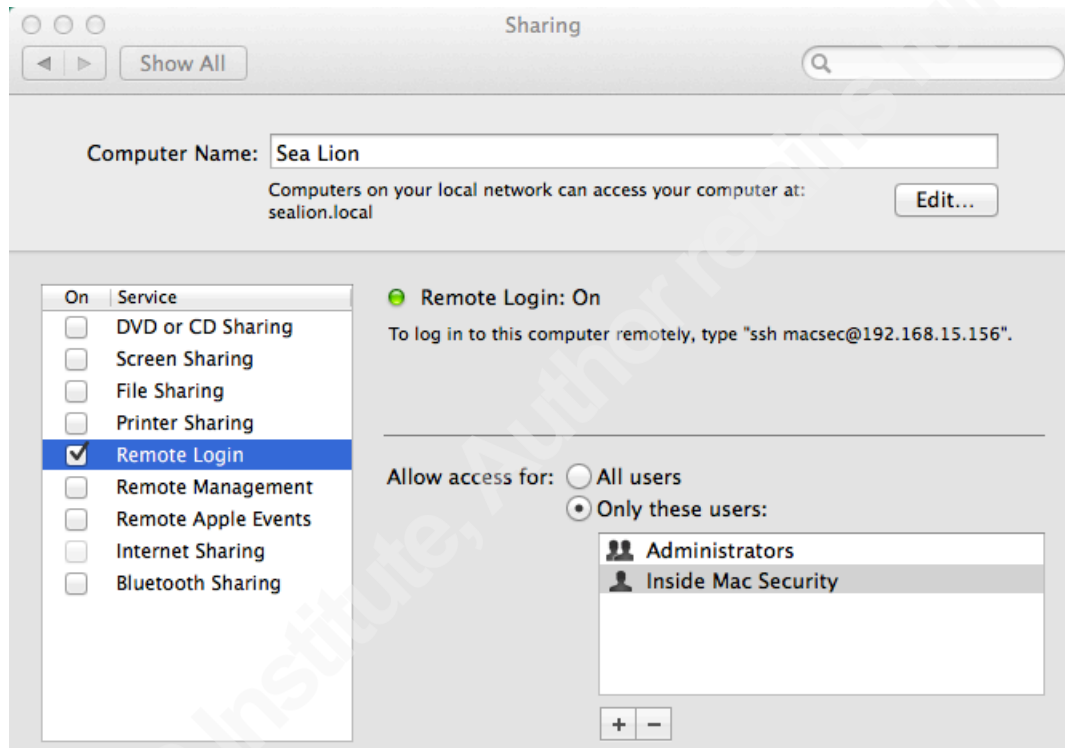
Sharing

Show All

Computer Name: Sea Lion

Computers on your local network can access your computer at: sealion.local

Edit...

| On | Service |
|---|---|
| ☐ | DVD or CD Sharing |
| ☐ | Screen Sharing |
| ☐ | File Sharing |
| ☐ | Printer Sharing |
| ☑ | Remote Login |
| ☐ | Remote Management |
| ☐ | Remote Apple Events |
| ☐ | Internet Sharing |
| ☐ | Bluetooth Sharing |

Remote Login: On

To log in to this computer remotely, type "ssh macsec@192.168.15.156".

Allow access for: All users
Only these users:

Administrators
Inside Mac Security

+ −

Institute, Author retains fu